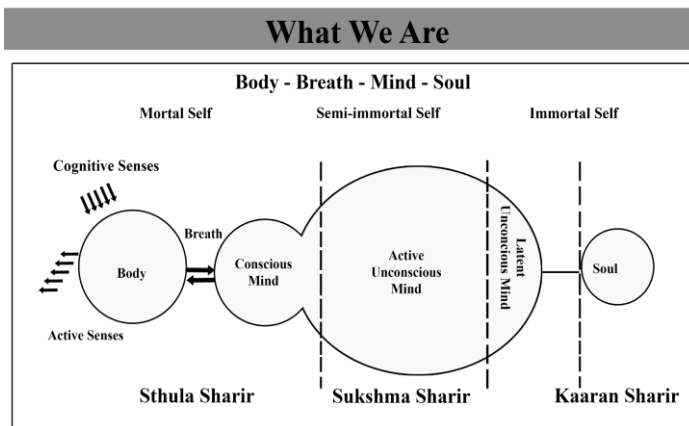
What We Are

Body - Breath - Mind - Soul

Mortal Self

Semi-immortal Self

Immortal Self

Cognitive Senses

Breath

Body

Conscious Mind

Active Unconscious Mind

Latent Unconcious Mind

Soul

Active Senses

Sthula Sharir

Sukshma Sharir

Kaaran Sharir